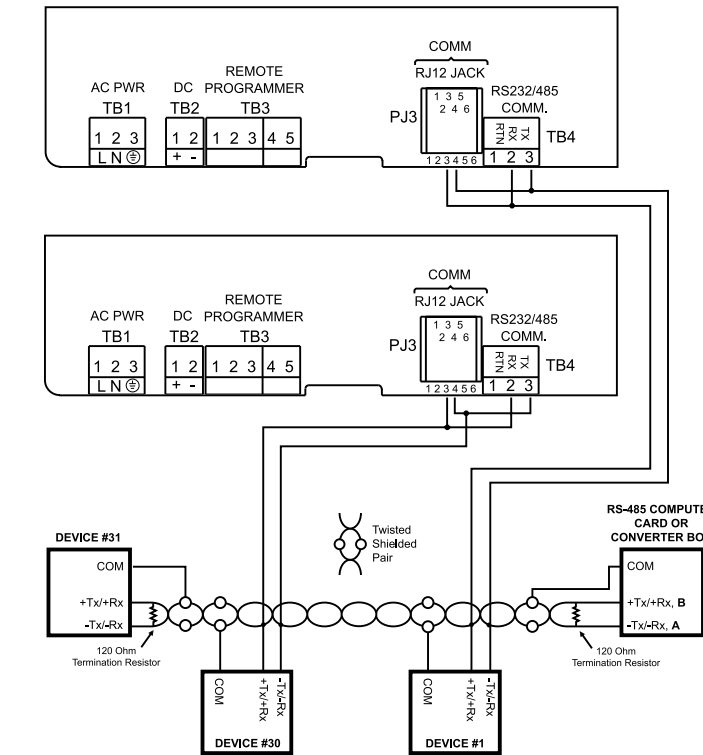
COMM
RJ12 JACK
1 3 5
2 4 6
PJ3
1 2 3 4 5 6
AC PWR
TB1
1 2 3
L N ⏚
DC
TB2
1 2
+ -
REMOTE PROGRAMMER
TB3
1 2 3 4 5
RS232/485 COMM.
RTN RX TX
1 2 3
TB4

COMM
RJ12 JACK
1 3 5
2 4 6
PJ3
1 2 3 4 5 6
AC PWR
TB1
1 2 3
L N ⏚
DC
TB2
1 2
+ -
REMOTE PROGRAMMER
TB3
1 2 3 4 5
RS232/485 COMM.
RTN RX TX
1 2 3
TB4

Twisted Shielded Pair

DEVICE #31
COM
+Tx/+Rx
-Tx/-Rx
120 Ohm Termination Resistor

RS-485 COMPUTE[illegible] CARD OR CONVERTER BO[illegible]
COM
+Tx/+Rx, B
-Tx/-Rx, A
120 Ohm Termination Resistor

COM
+Tx/+Rx
-Tx/-Rx
DEVICE #30

COM
+Tx/+Rx
-Tx/-Rx
DEVICE #1